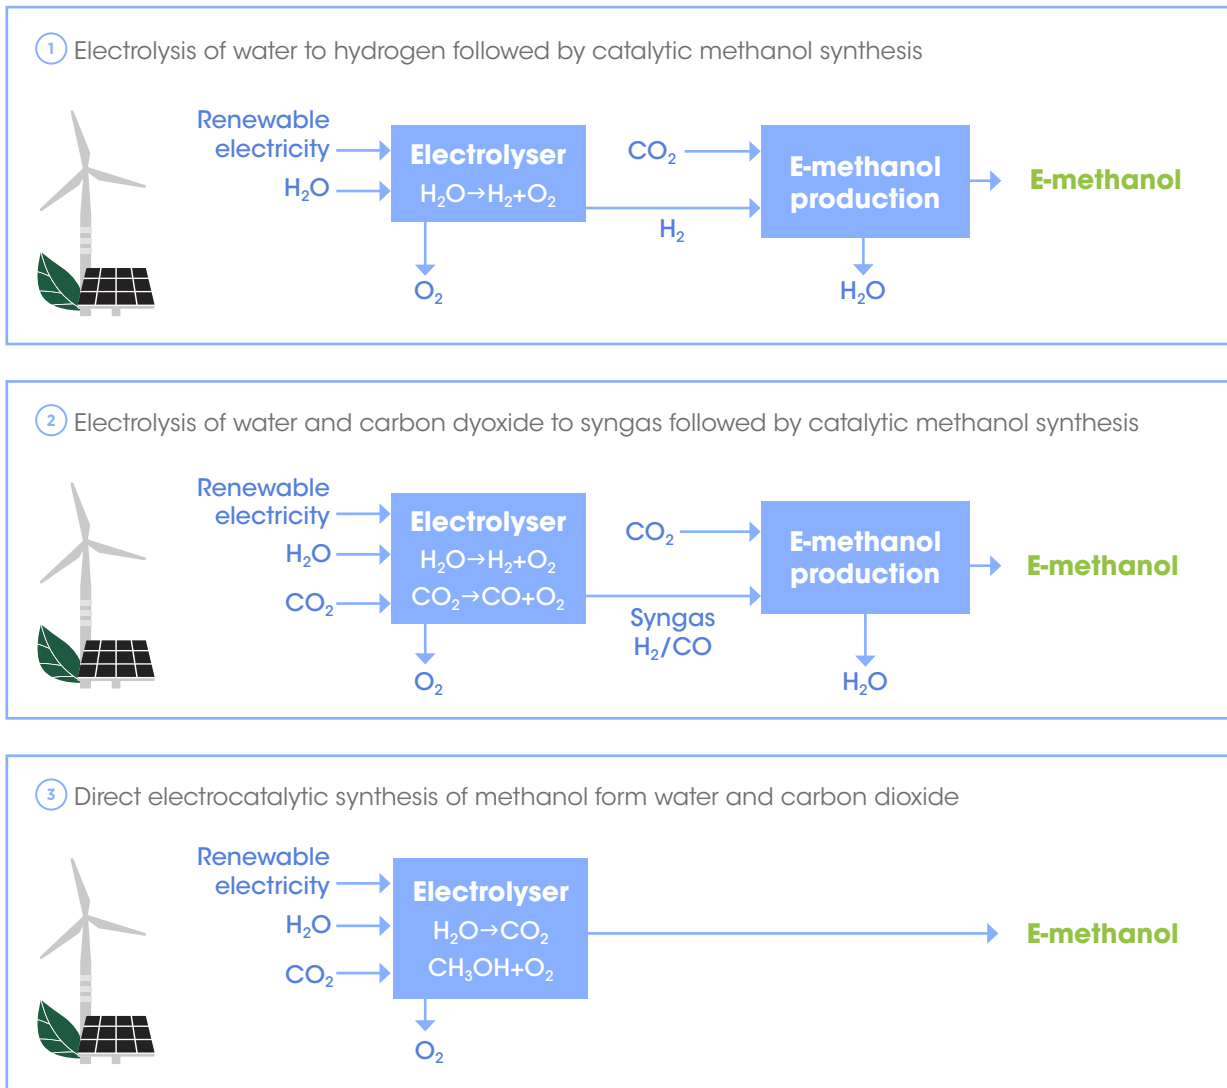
1 Electrolysis of water to hydrogen followed by catalytic methanol synthesis

Renewable electricity

$H_2O$

Electrolyser

$H_2O \rightarrow H_2 + O_2$

$O_2$

$CO_2$

$H_2$

E-methanol production

$H_2O$

E-methanol

2 Electrolysis of water and carbon dyoxide to syngas followed by catalytic methanol synthesis

Renewable electricity

$H_2O$

$CO_2$

Electrolyser

$H_2O \rightarrow H_2 + O_2$

$CO_2 \rightarrow CO + O_2$

$O_2$

$CO_2$

Syngas $H_2/CO$

E-methanol production

$H_2O$

E-methanol

3 Direct electrocatalytic synthesis of methanol form water and carbon dioxide

Renewable electricity

$H_2O$

$CO_2$

Electrolyser

$H_2O \rightarrow CO_2$

$CH_3OH + O_2$

$O_2$

E-methanol